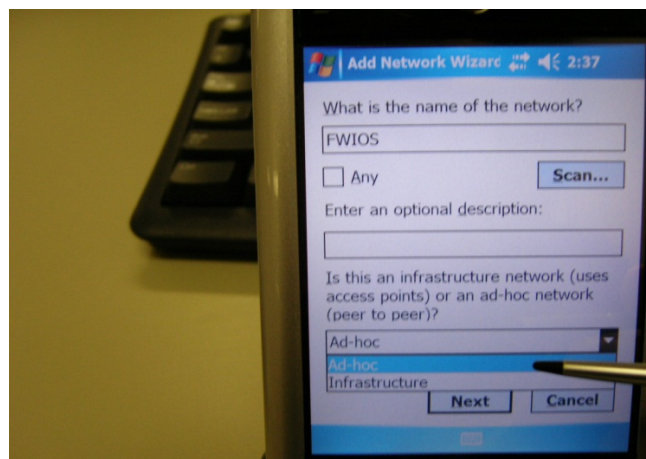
Add Network Wizarc 2:37

What is the name of the network?

FWIOS

Any

Scan...

Enter an optional description:

Is this an infrastructure network (uses access points) or an ad-hoc network (peer to peer)?

Ad-hoc

Ad-hoc

Infrastructure

Next

Cancel